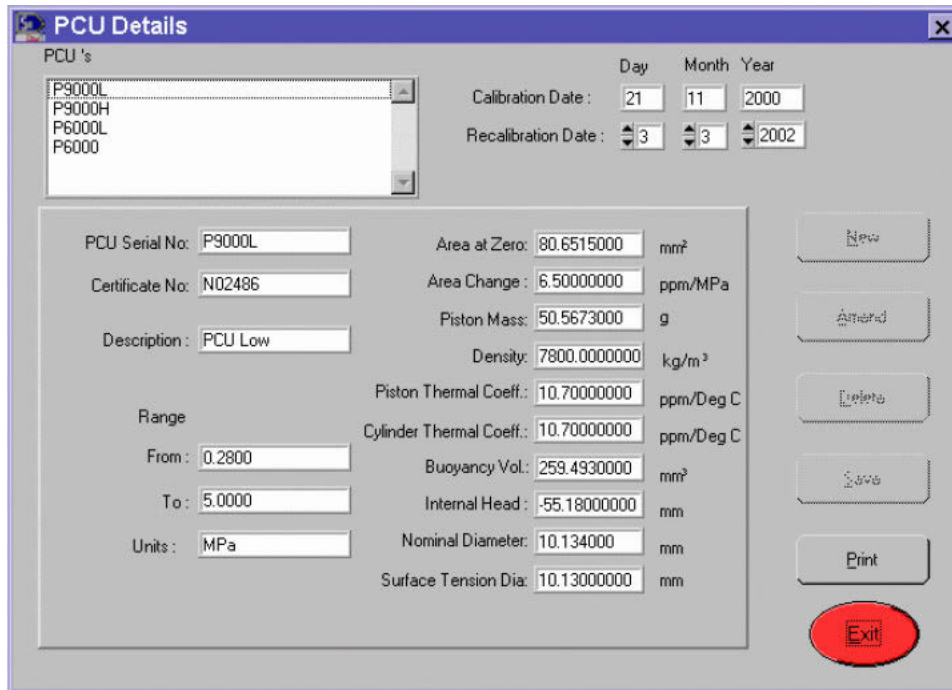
PCU Details

PCU 's

P9000L
P9000H
P6000L
P6000

Day Month Year

Calibration Date : 21 11 2000

Recalibration Date : 3 3 2002

PCU Serial No: P9000L

Certificate No: N02486

Description : PCU Low

Range

From : 0.2800

To : 5.0000

Units : MPa

Area at Zero: 80.6515000 mm²

Area Change : 6.50000000 ppm/MPa

Piston Mass: 50.5673000 g

Density: 7800.0000000 kg/m³

Piston Thermal Coeff.: 10.70000000 ppm/Deg C

Cylinder Thermal Coeff.: 10.70000000 ppm/Deg C

Buoyancy Vol.: 259.4930000 mm³

Internal Head : -55.18000000 mm

Nominal Diameter: 10.134000 mm

Surface Tension Dia: 10.13000000 mm

New

Amend

Delete

Save

Print

Exit